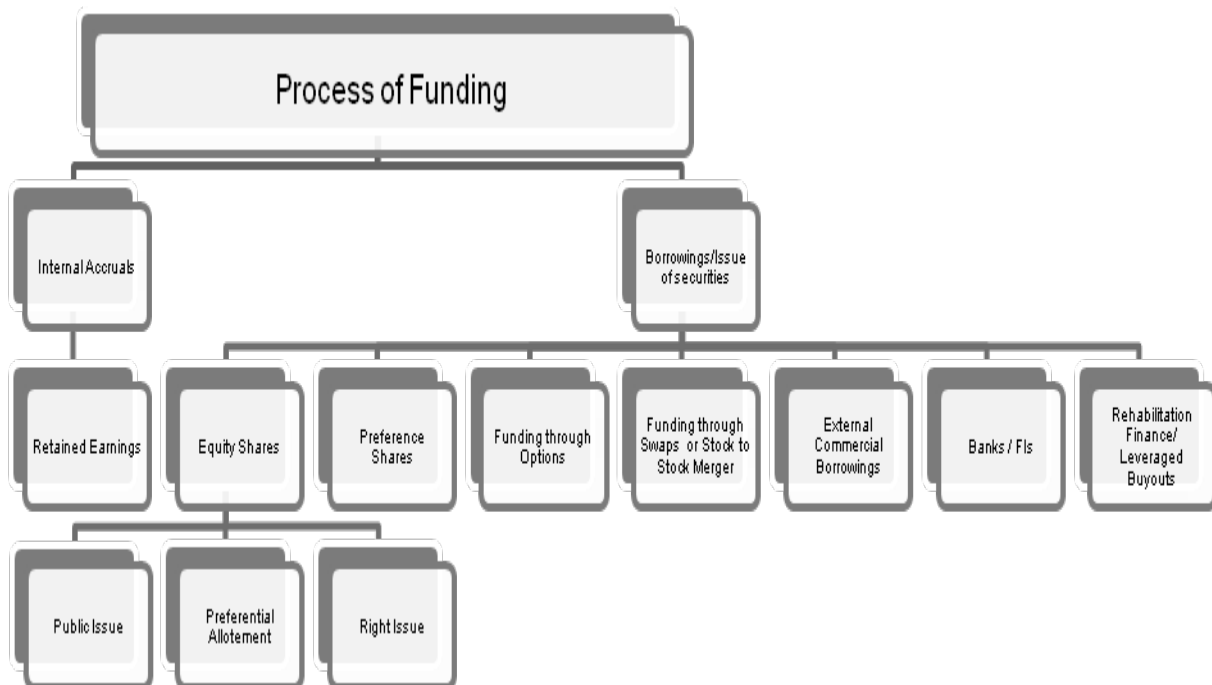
Process of Funding

Internal Accruals

Borrowings/Issue of securities

Retained Earnings

Equity Shares

Preference Shares

Funding through Options

Funding through Swaps or Stock to Stock Merger

External Commercial Borrowings

Banks / FIs

Rehabilitation Finance/ Leveraged Buyouts

Public Issue

Preferential Allotement

Right Issue